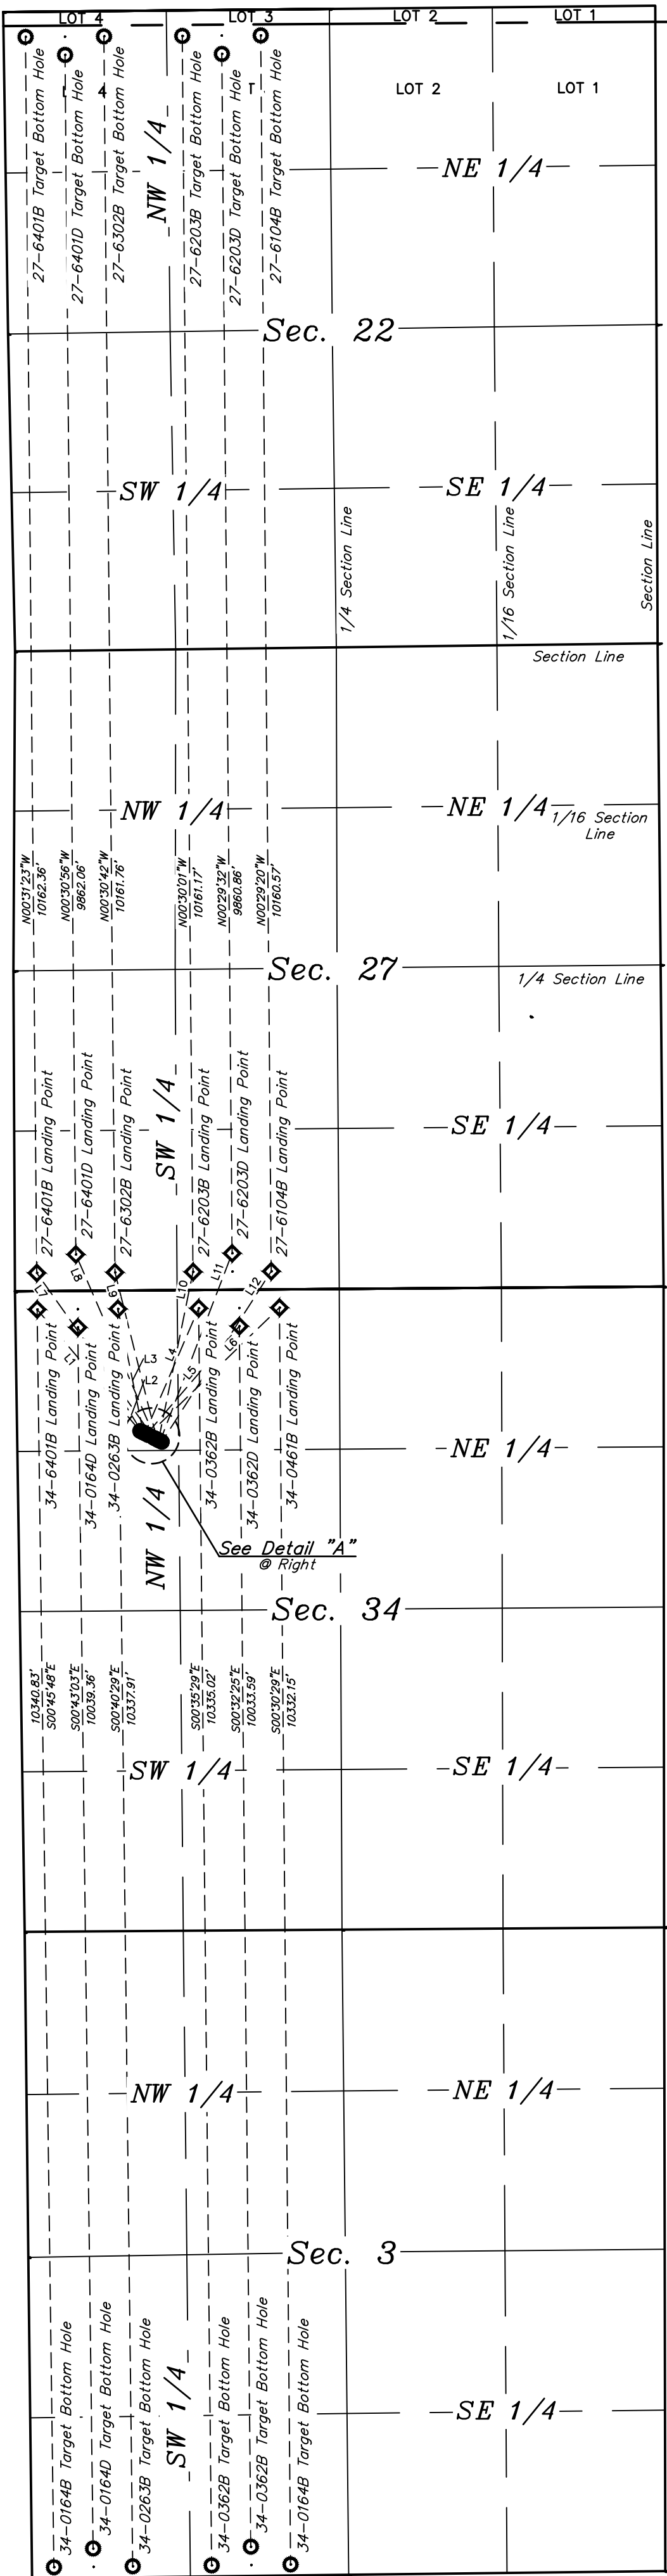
LOT 4 LOT 3 LOT 2 LOT 1

27-6401B Target Bottom Hole
27-6401D Target Bottom Hole
27-6302B Target Bottom Hole
NW 1/4
27-6203B Target Bottom Hole
27-6203D Target Bottom Hole
27-6104B Target Bottom Hole
LOT 2
LOT 1
NE 1/4

Sec. 22

SW 1/4
SE 1/4
1/4 Section Line
1/16 Section Line
Section Line
Section Line

NW 1/4
NE 1/4
1/16 Section Line

N00°31'23"W 10162.36'
N00°30'56"W 9862.06'
N00°30'42"W 10161.76'
N00°30'01"W 10161.17'
N00°29'32"W 9860.86'
N00°29'20"W 10160.57'

Sec. 27
1/4 Section Line

27-6401B Landing Point
27-6401D Landing Point
27-6302B Landing Point
SW 1/4
27-6203B Landing Point
27-6203D Landing Point
27-6104B Landing Point
SE 1/4

L7 L8 L9 L10 L11 L12 L1 L2 L3 L4 L5 L6

34-6401B Landing Point
34-0164D Landing Point
34-0263B Landing Point
34-0362B Landing Point
34-0362D Landing Point
34-0461B Landing Point
NE 1/4
NW 1/4
See Detail "A" @ Right

Sec. 34

10340.83' S00°45'48"E
S00°43'03"E 10039.36'
S00°40'29"E 10337.91'
S00°35'29"E 10335.02'
S00°32'25"E 10033.59'
S00°30'29"E 10332.15'

SW 1/4
SE 1/4

NW 1/4
NE 1/4

Sec. 3

34-0164B Target Bottom Hole
34-0164D Target Bottom Hole
34-0263B Target Bottom Hole
SW 1/4
34-0362B Target Bottom Hole
34-0362B Target Bottom Hole
34-0164B Target Bottom Hole
SE 1/4